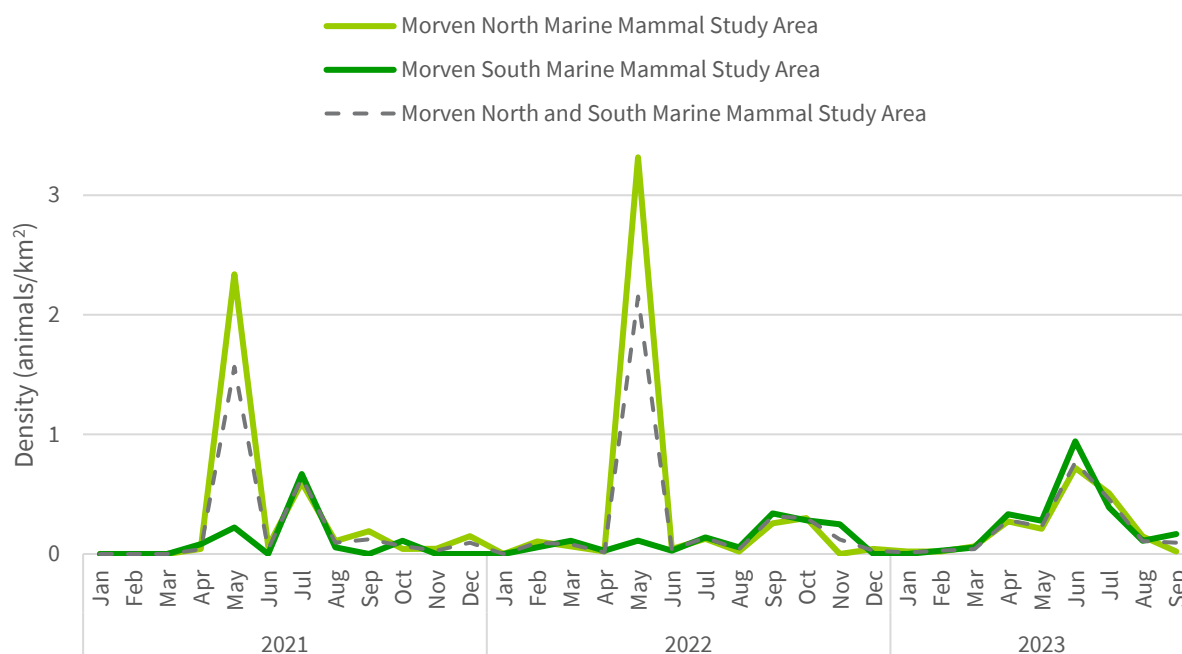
Morven North Marine Mammal Study Area
Morven South Marine Mammal Study Area
Morven North and South Marine Mammal Study Area

Density (animals/km$^2$)

3
2
1
0

Jan Feb Mar Apr May Jun Jul Aug Sep Oct Nov Dec
2021

Jan Feb Mar Apr May Jun Jul Aug Sep Oct Nov Dec
2022

Jan Feb Mar Apr May Jun Jul Aug Sep
2023